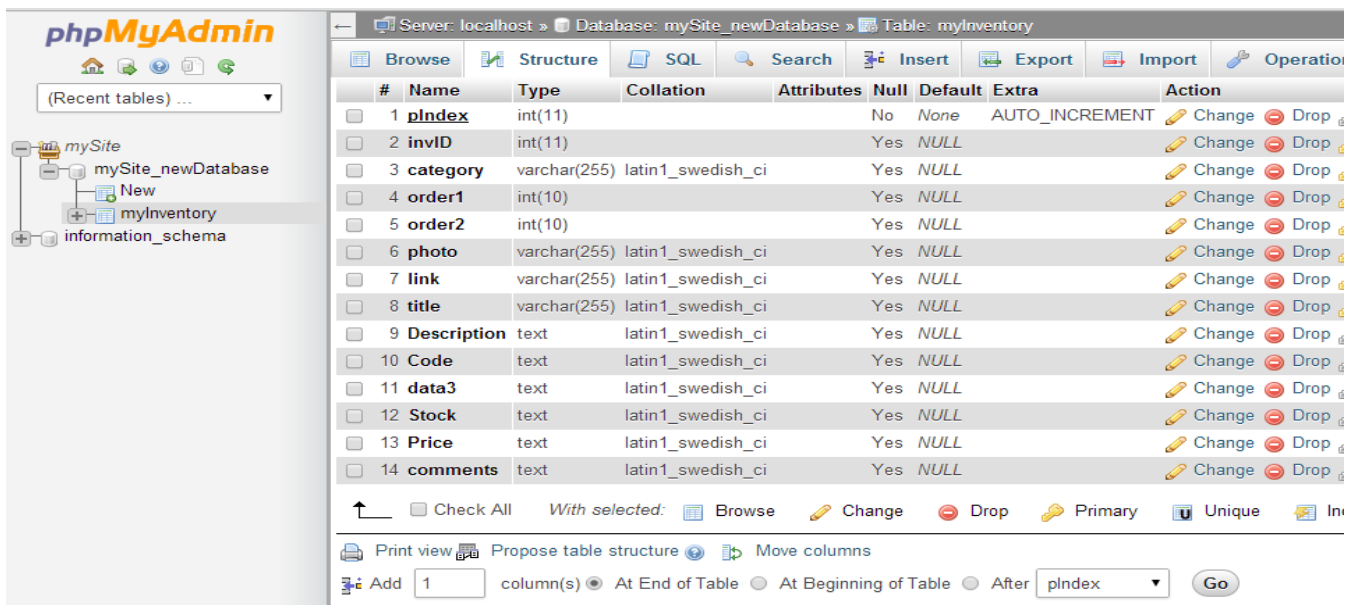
phpMyAdmin

(Recent tables) ...

mySite
mySite_newDatabase
New
myInventory
information_schema

Server: localhost » Database: mySite_newDatabase » Table: myInventory

Browse | Structure | SQL | Search | Insert | Export | Import | Operation

| # | Name | Type | Collation | Attributes | Null | Default | Extra | Action |
|---|---|---|---|---|---|---|---|---|
| 1 | pIndex | int(11) | | | No | None | AUTO_INCREMENT | Change Drop |
| 2 | invID | int(11) | | | Yes | NULL | | Change Drop |
| 3 | category | varchar(255) | latin1_swedish_ci | | Yes | NULL | | Change Drop |
| 4 | order1 | int(10) | | | Yes | NULL | | Change Drop |
| 5 | order2 | int(10) | | | Yes | NULL | | Change Drop |
| 6 | photo | varchar(255) | latin1_swedish_ci | | Yes | NULL | | Change Drop |
| 7 | link | varchar(255) | latin1_swedish_ci | | Yes | NULL | | Change Drop |
| 8 | title | varchar(255) | latin1_swedish_ci | | Yes | NULL | | Change Drop |
| 9 | Description | text | latin1_swedish_ci | | Yes | NULL | | Change Drop |
| 10 | Code | text | latin1_swedish_ci | | Yes | NULL | | Change Drop |
| 11 | data3 | text | latin1_swedish_ci | | Yes | NULL | | Change Drop |
| 12 | Stock | text | latin1_swedish_ci | | Yes | NULL | | Change Drop |
| 13 | Price | text | latin1_swedish_ci | | Yes | NULL | | Change Drop |
| 14 | comments | text | latin1_swedish_ci | | Yes | NULL | | Change Drop |

Check All   With selected:   Browse   Change   Drop   Primary   Unique   In

Print view   Propose table structure   Move columns

Add 1 column(s) At End of Table At Beginning of Table After pIndex Go